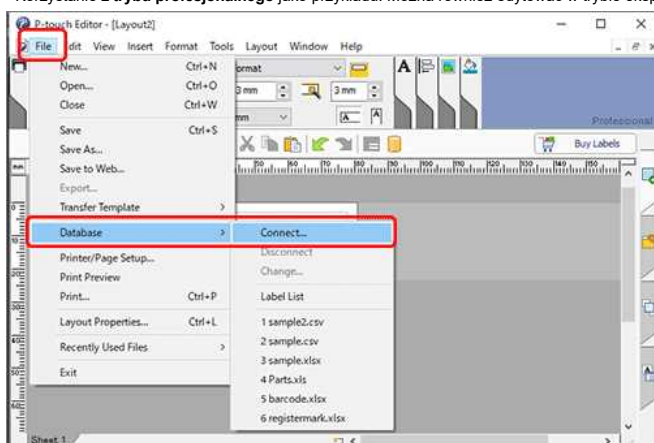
P-touch Editor - [Layout2]

File Edit View Insert Format Tools Layout Window Help

New... Ctrl+N
Open... Ctrl+O
Close Ctrl+W
Save Ctrl+S
Save As...
Save to Web...
Export...
Transfer Template
Database
Printer/Page Setup...
Print Preview
Print... Ctrl+P
Layout Properties... Ctrl+L
Recently Used Files
Exit

Connect...
Disconnect
Change...
Label List
1 sample2.csv
2 sample.csv
3 sample.xlsx
4 Parts.xls
5 barcode.xlsx
6 registermark.xlsx

Format
3 mm
3 mm
mm
A
Professional
Buy Labels
Sheet 1